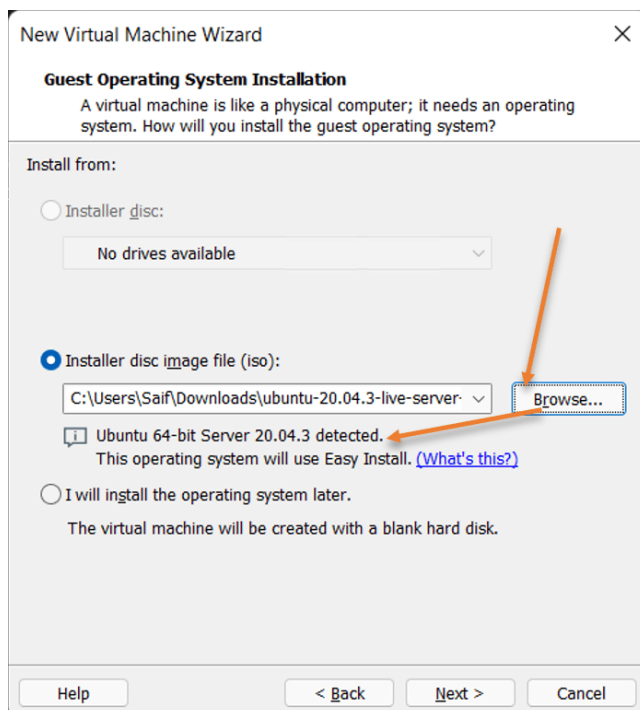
New Virtual Machine Wizard

Guest Operating System Installation

A virtual machine is like a physical computer; it needs an operating system. How will you install the guest operating system?

Install from:

Installer disc:

No drives available

Installer disc image file (iso):

C:\Users\Saif\Downloads\ubuntu-20.04.3-live-server-

Browse...

Ubuntu 64-bit Server 20.04.3 detected.
This operating system will use Easy Install. (What's this?)

I will install the operating system later.

The virtual machine will be created with a blank hard disk.

Help

< Back

Next >

Cancel